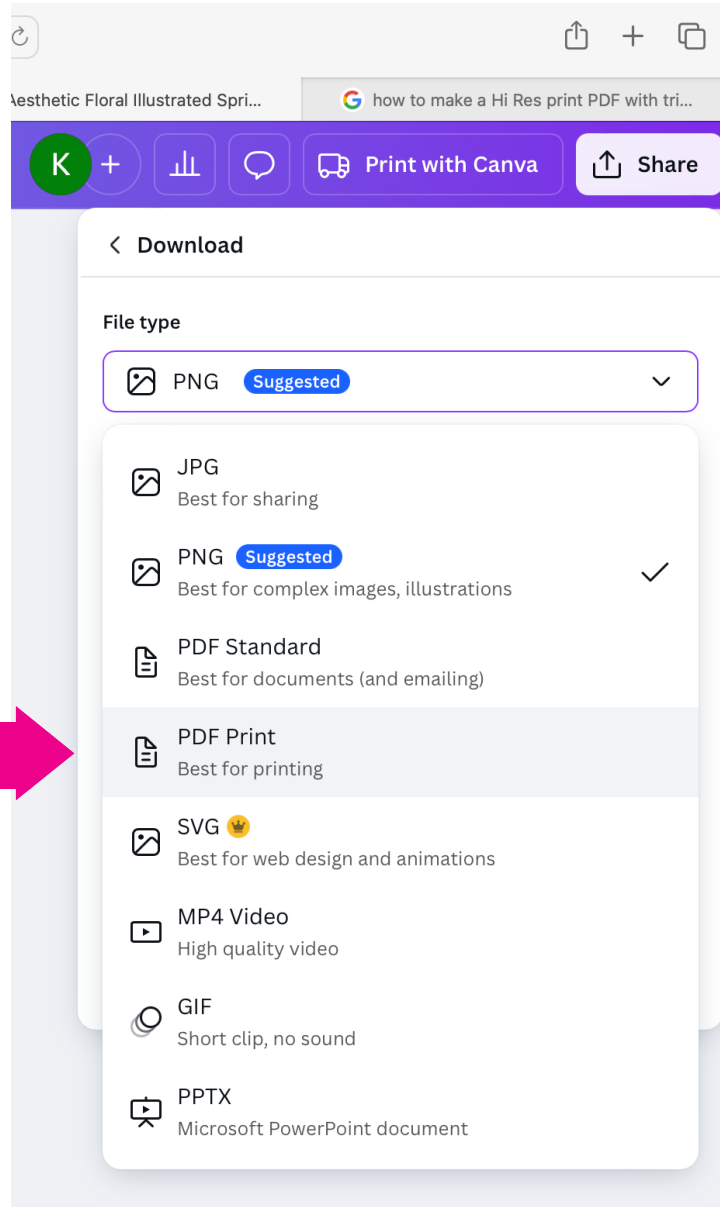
Aesthetic Floral Illustrated Spri...

how to make a Hi Res print PDF with tri...

K

Print with Canva

Share

Download

File type

PNG Suggested

JPG
Best for sharing

PNG Suggested
Best for complex images, illustrations

PDF Standard
Best for documents (and emailing)

PDF Print
Best for printing

SVG
Best for web design and animations

MP4 Video
High quality video

GIF
Short clip, no sound

PPTX
Microsoft PowerPoint document